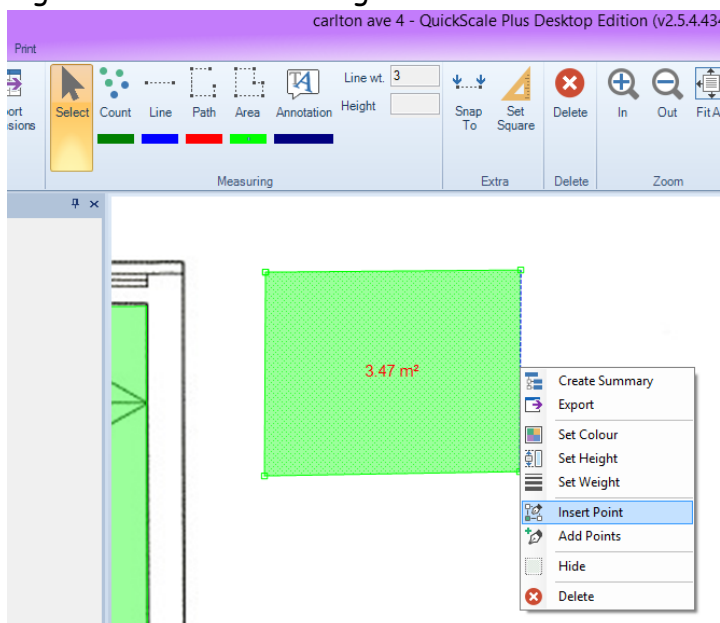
carlton ave 4 - QuickScale Plus Desktop Edition (v2.5.4.43

Print

ort sions

Select Count Line Path Area Annotation

Line wt. 3

Height

Measuring

Snap To

Set Square

Extra

Delete

Delete

In Out Fit A

Zoom

3.47 m²

Create Summary
Export
Set Colour
Set Height
Set Weight
Insert Point
Add Points
Hide
Delete